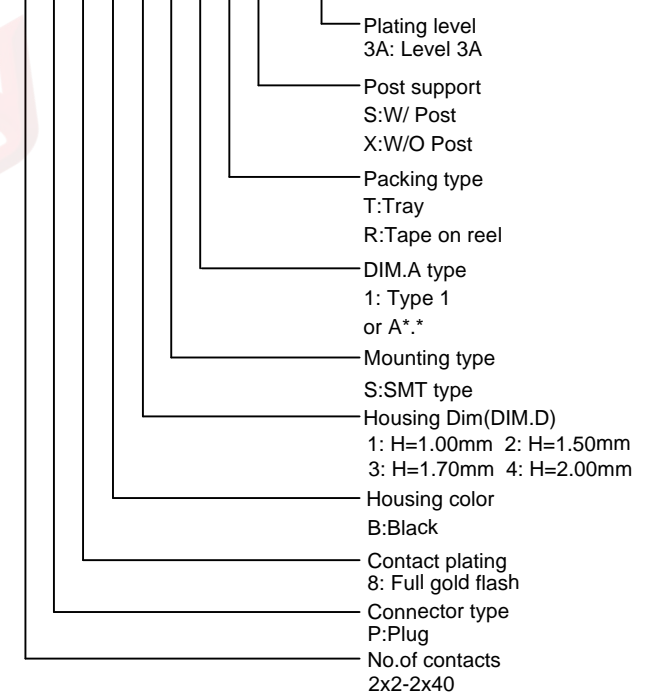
Plating level
3A: Level 3A

Post support
S:W/ Post
X:W/O Post

Packing type
T:Tray
R:Tape on reel

DIM.A type
1: Type 1
or A*.*

Mounting type
S:SMT type

Housing Dim(DIM.D)
1: H=1.00mm 2: H=1.50mm
3: H=1.70mm 4: H=2.00mm

Housing color
B:Black

Contact plating
8: Full gold flash

Connector type
P:Plug

No.of contacts
2x2-2x40